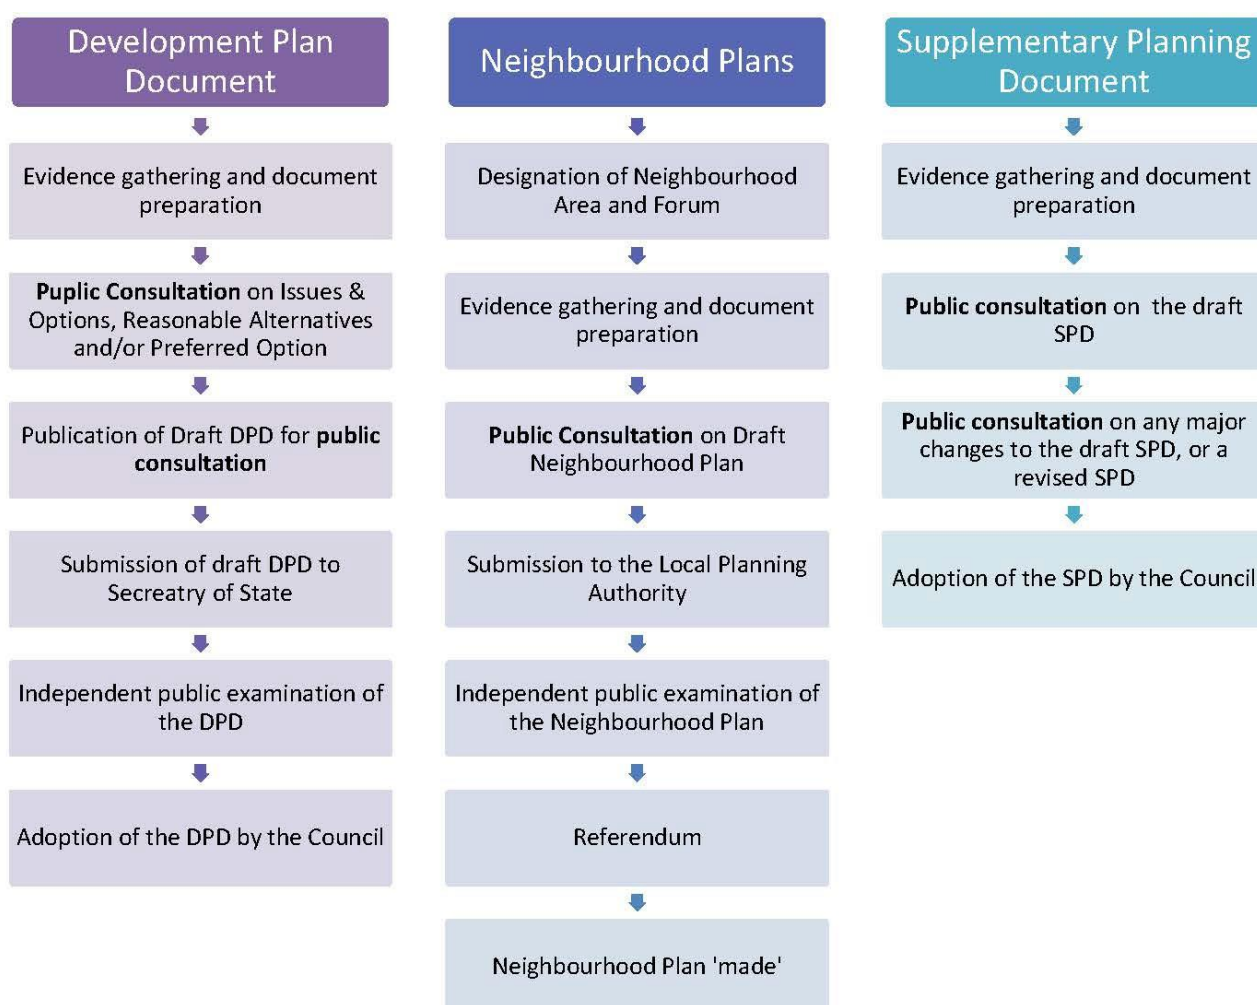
Development Plan Document

Evidence gathering and document preparation

Puplic Consultation on Issues & Options, Reasonable Alternatives and/or Preferred Option

Publication of Draft DPD for public consultation

Submission of draft DPD to Secreatry of State

Independent public examination of the DPD

Adoption of the DPD by the Council

Neighbourhood Plans

Designation of Neighbourhood Area and Forum

Evidence gathering and document preparation

Public Consultation on Draft Neighbourhood Plan

Submission to the Local Planning Authority

Independent public examination of the Neighbourhood Plan

Referendum

Neighbourhood Plan 'made'

Supplementary Planning Document

Evidence gathering and document preparation

Public consultation on the draft SPD

Public consultation on any major changes to the draft SPD, or a revised SPD

Adoption of the SPD by the Council